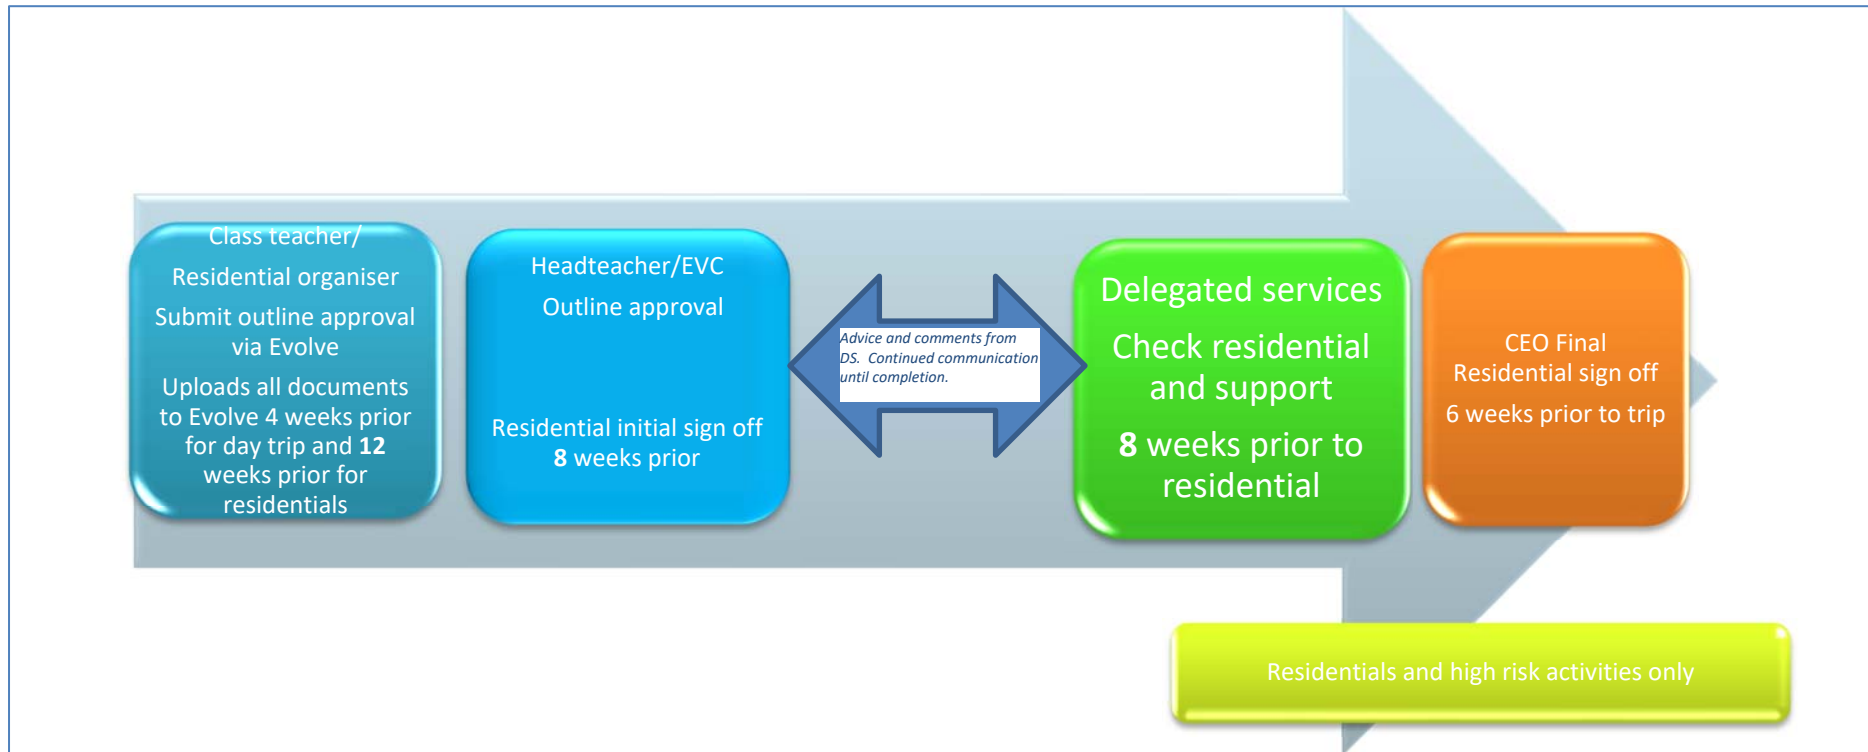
Class teacher/

Residential organiser

Submit outline approval via Evolve

Uploads all documents to Evolve 4 weeks prior for day trip and **12** weeks prior for residentials

Headteacher/EVC

Outline approval

Residential initial sign off **8** weeks prior

Advice and comments from DS. Continued communication until completion.

Delegated services

Check residential and support

**8** weeks prior to residential

CEO Final Residential sign off

6 weeks prior to trip

Residentials and high risk activities only